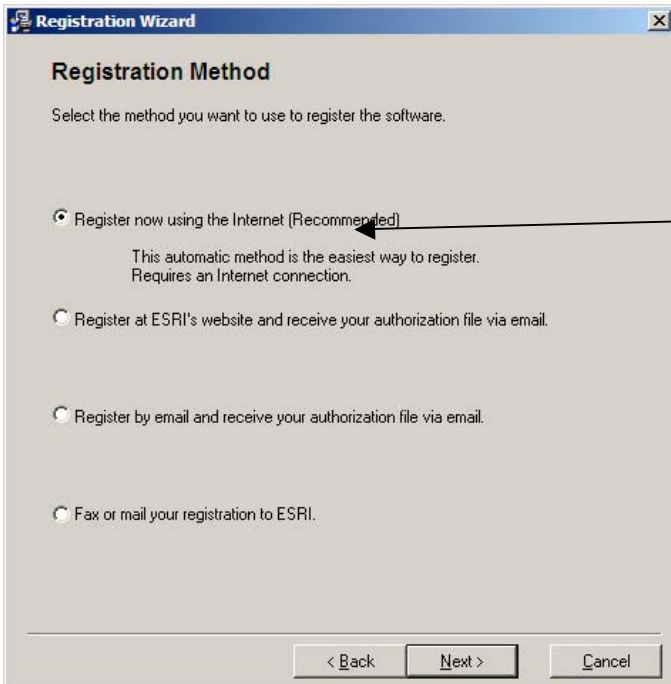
Registration Wizard

Registration Method

Select the method you want to use to register the software.

Register now using the Internet (Recommended)

This automatic method is the easiest way to register.
Requires an Internet connection.

Register at ESRI's website and receive your authorization file via email.

Register by email and receive your authorization file via email.

Fax or mail your registration to ESRI.

< Back

Next >

Cancel